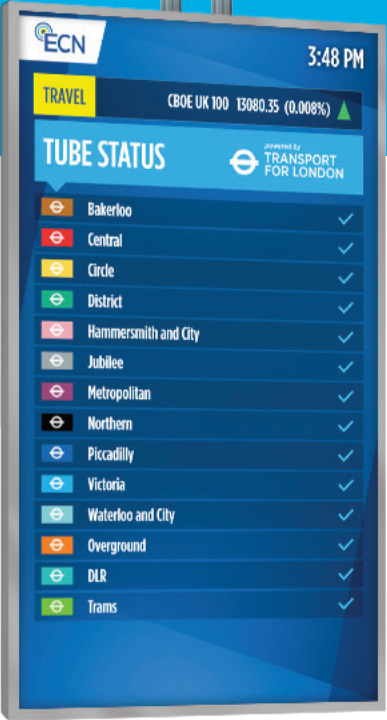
ECN

3:48 PM

TRAVEL

CBOE UK 100 13080.35 (0.008%)

TUBE STATUS

powered by TRANSPORT FOR LONDON

Bakerloo
Central
Circle
District
Hammersmith and City
Jubilee
Metropolitan
Northern
Piccadilly
Victoria
Waterloo and City
Overground
DLR
Trams